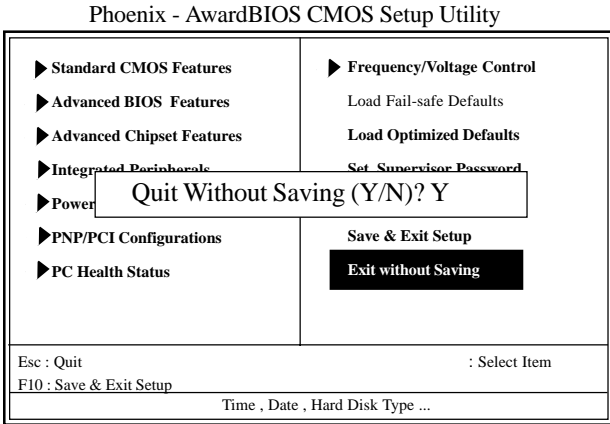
Phoenix - AwardBIOS CMOS Setup Utility

Standard CMOS Features
Advanced BIOS Features
Advanced Chipset Features
Integrated Peripherals
Power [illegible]
PNP/PCI Configurations
PC Health Status

Frequency/Voltage Control
Load Fail-safe Defaults
Load Optimized Defaults
Set Supervisor Password
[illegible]
Save & Exit Setup
Exit without Saving

Quit Without Saving (Y/N)? Y

Esc : Quit
F10 : Save & Exit Setup
: Select Item

Time , Date , Hard Disk Type ...